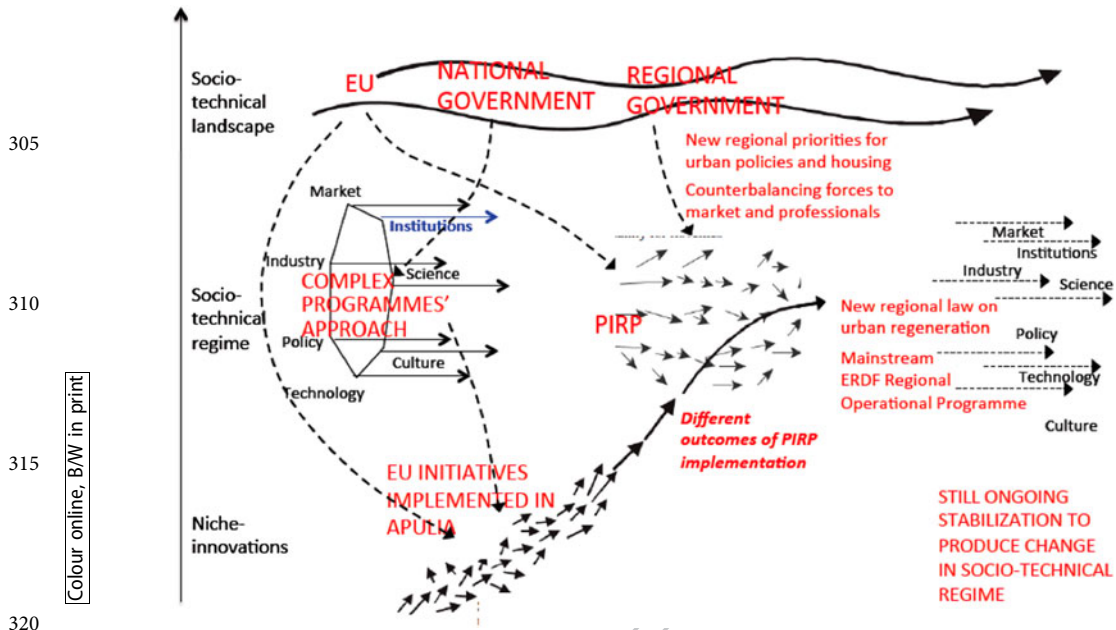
305

310

315

320

Colour online, B/W in print

Socio-technical landscape

EU

NATIONAL GOVERNMENT

REGIONAL GOVERNMENT

New regional priorities for urban policies and housing

Counterbalancing forces to market and professionals

Market

Institutions

Industry

Science

COMPLEX PROGRAMMES' APPROACH

Policy

Culture

Technology

Socio-technical regime

PIRP

Market

Institutions

Industry

Science

New regional law on urban regeneration

Policy

Mainstream ERDF Regional Operational Programme

Technology

Culture

Different outcomes of PIRP implementation

EU INITIATIVES IMPLEMENTED IN APULIA

Niche-innovations

STILL ONGOING STABILIZATION TO PRODUCE CHANGE IN SOCIO-TECHNICAL REGIME